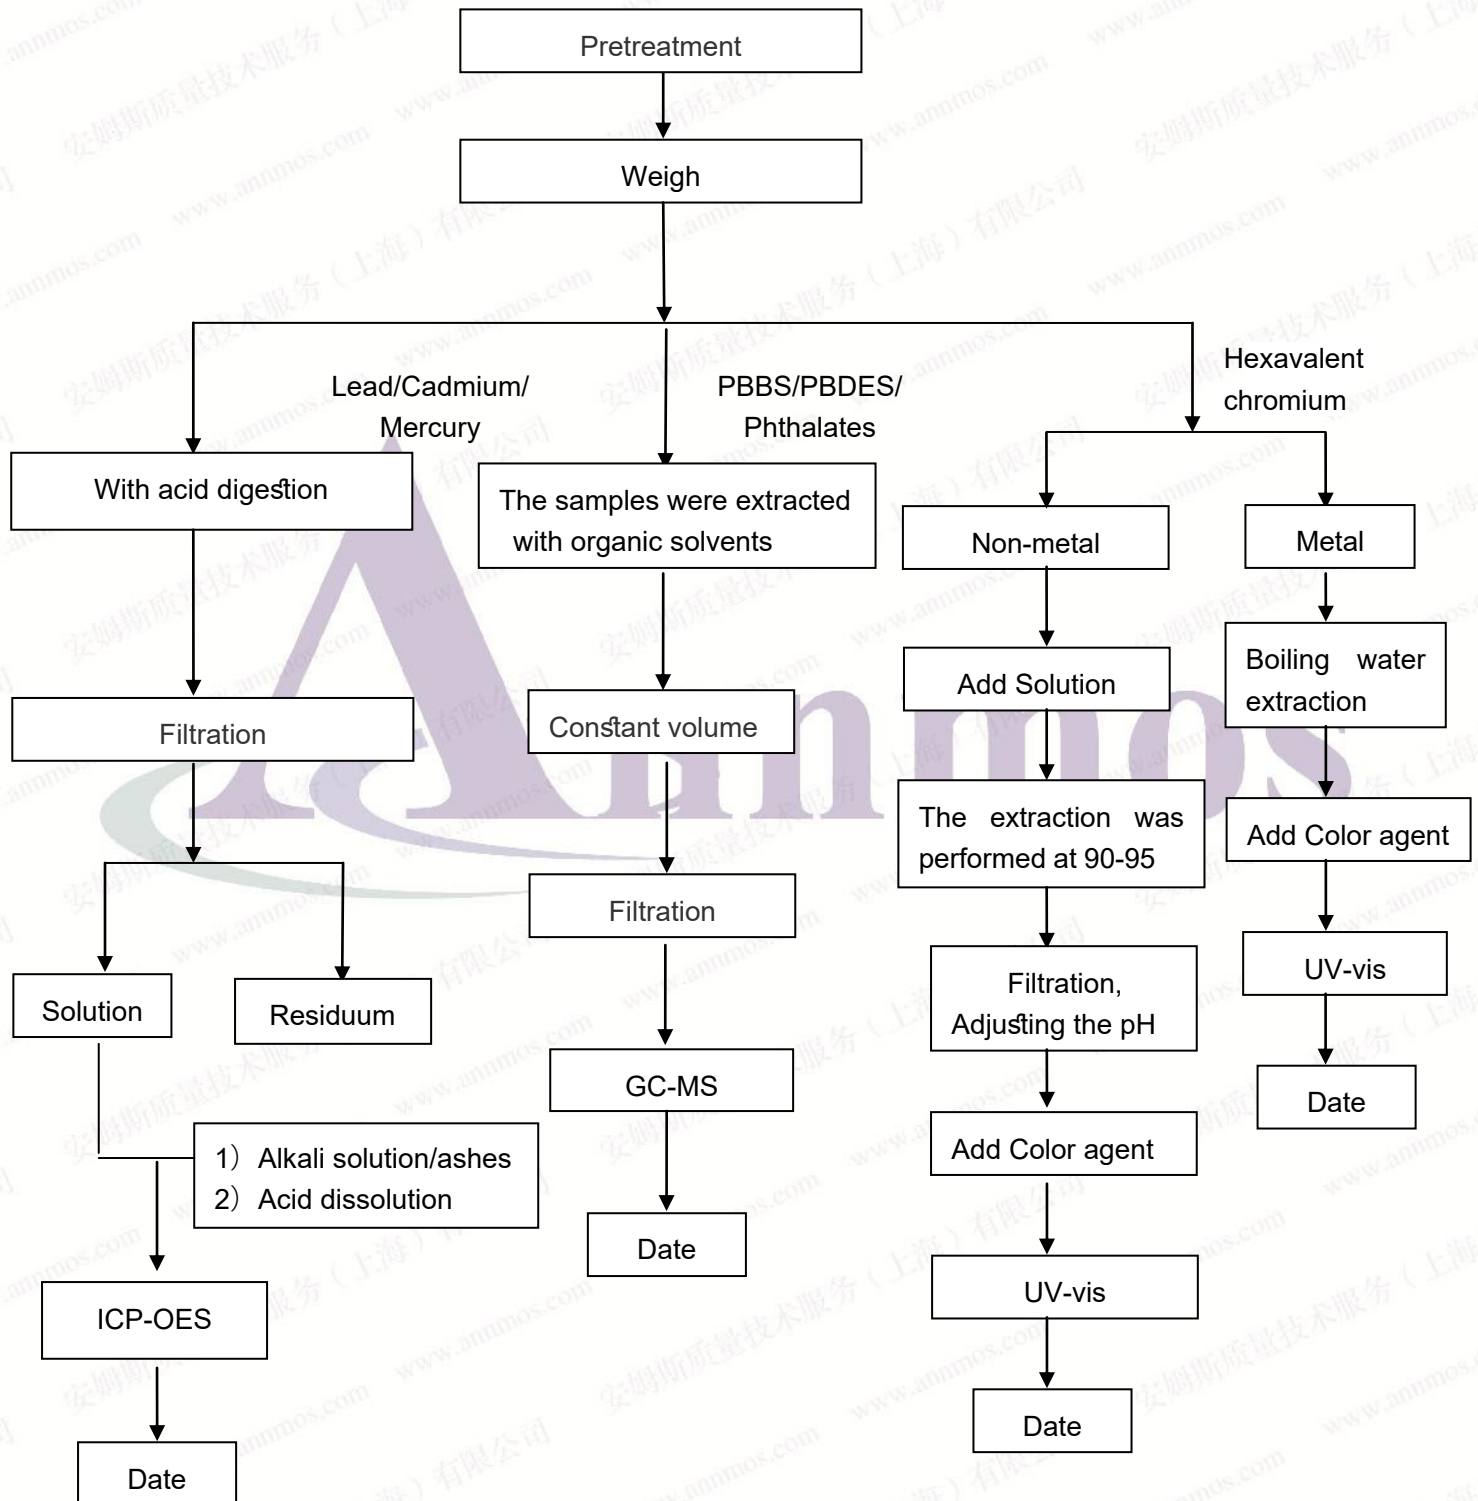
Pretreatment

Weigh

Lead/Cadmium/ Mercury

PBBS/PBDES/ Phthalates

Hexavalent chromium

With acid digestion

The samples were extracted with organic solvents

Non-metal

Metal

Add Solution

Boiling water extraction

Filtration

Constant volume

The extraction was performed at 90-95

Add Color agent

Filtration

Filtration, Adjusting the pH

UV-vis

Solution

Residuum

GC-MS

Date

Add Color agent

1) Alkali solution/ashes
2) Acid dissolution

Date

UV-vis

ICP-OES

Date

Date

www.annmos.com
安姆斯质量技术服务（上海）有限公司
Anmos